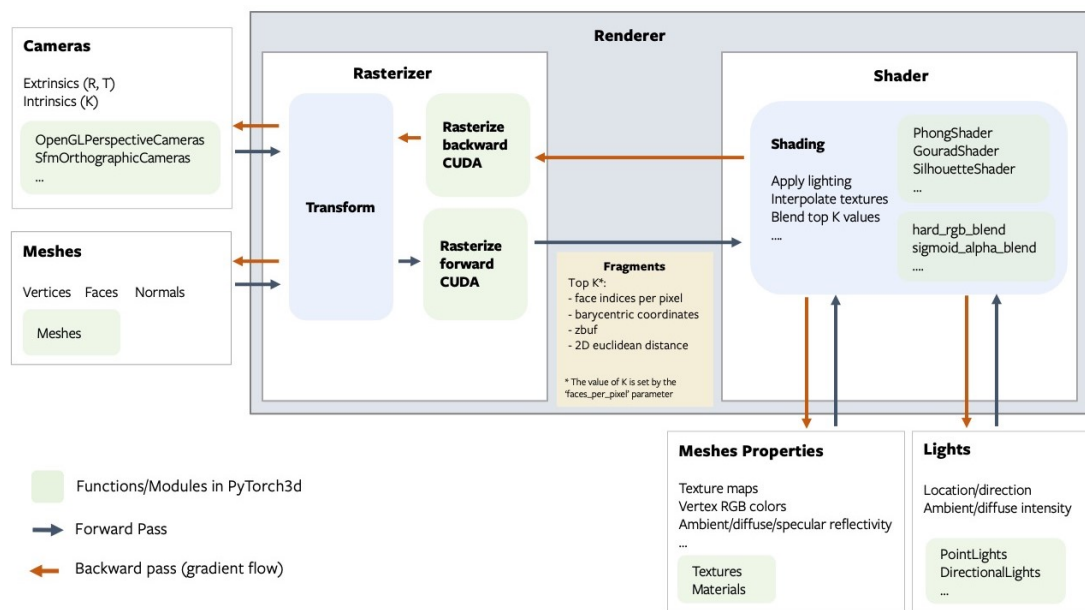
Cameras

Extrinsics (R, T)
Intrinsics (K)

OpenGLPerspectiveCameras
SfmOrthographicCameras
...

Meshes

Vertices Faces Normals

Meshes

Renderer

Rasterizer

Transform

Rasterize backward CUDA

Rasterize forward CUDA

Fragments
Top K*:
- face indices per pixel
- barycentric coordinates
- zbuf
- 2D euclidean distance

* The value of K is set by the 'faces_per_pixel' parameter

Shader

Shading

Apply lighting
Interpolate textures
Blend top K values
....

PhongShader
GouradShader
SilhouetteShader
...

hard_rgb_blend
sigmoid_alpha_blend
....

Meshes Properties

Texture maps
Vertex RGB colors
Ambient/diffuse/specular reflectivity
...

Textures
Materials

Lights

Location/direction
Ambient/diffuse intensity

PointLights
DirectionalLights
...

Functions/Modules in PyTorch3d

Forward Pass

Backward pass (gradient flow)